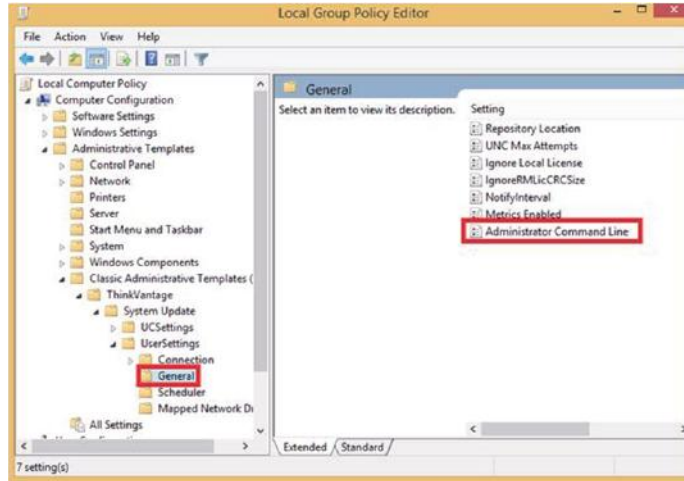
Local Group Policy Editor

File Action View Help

Local Computer Policy
Computer Configuration
Software Settings
Windows Settings
Administrative Templates
Control Panel
Network
Printers
Server
Start Menu and Taskbar
System
Windows Components
Classic Administrative Templates (
ThinkVantage
System Update
UCSettings
UserSettings
Connection
General
Scheduler
Mapped Network Di
All Settings

General

Select an item to view its description.

Setting
Repository Location
UNC Max Attempts
Ignore Local License
IgnoreRMLicCRCSize
NotifyInterval
Metrics Enabled
Administrator Command Line

Extended Standard

7 setting(s)